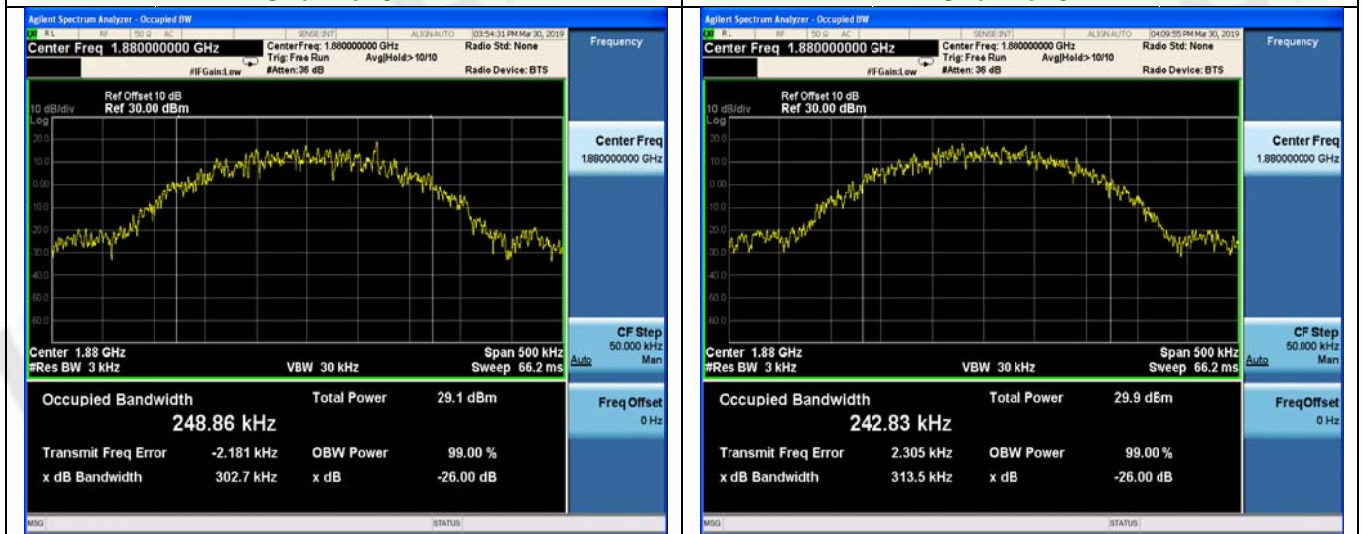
Agilent Spectrum Analyzer - Occupied BW
RL RF 50 Ω AC SENSE:INT ALIGN AUTO 03:54:31 PM Mar 30, 2019
Center Freq 1.880000000 GHz
Center Freq: 1.880000000 GHz
Trig: Free Run Avg|Hold> 10/10
#IFGain:Low #Atten: 36 dB
Radio Std: None
Radio Device: BTS
Frequency
Ref Offset 10 dB
10 dB/div Ref 30.00 dBm
Log
20.0
10.0
0.00
-10.0
-20.0
-30.0
-40.0
-50.0
-60.0
Center 1.88 GHz
#Res BW 3 kHz
VBW 30 kHz
Span 500 kHz
Sweep 66.2 ms
Center Freq
1.880000000 GHz
CF Step
50.000 kHz
Auto Man
Occupied Bandwidth
248.86 kHz
Total Power 29.1 dBm
Transmit Freq Error -2.181 kHz
OBW Power 99.00 %
x dB Bandwidth 302.7 kHz
x dB -26.00 dB
Freq Offset
0 Hz
MSG
STATUS

Agilent Spectrum Analyzer - Occupied BW
RL RF 50 Ω AC SENSE:INT ALIGN AUTO 04:09:55 PM Mar 30, 2019
Center Freq 1.880000000 GHz
Center Freq: 1.880000000 GHz
Trig: Free Run Avg|Hold> 10/10
#IFGain:Low #Atten: 36 dB
Radio Std: None
Radio Device: BTS
Frequency
Ref Offset 10 dB
10 dB/div Ref 30.00 dBm
Log
20.0
10.0
0.00
-10.0
-20.0
-30.0
-40.0
-50.0
-60.0
Center 1.88 GHz
#Res BW 3 kHz
VBW 30 kHz
Span 500 kHz
Sweep 66.2 ms
Center Freq
1.880000000 GHz
CF Step
50.000 kHz
Auto Man
Occupied Bandwidth
242.83 kHz
Total Power 29.9 dBm
Transmit Freq Error 2.305 kHz
OBW Power 99.00 %
x dB Bandwidth 313.5 kHz
x dB -26.00 dB
FreqOffset
0 Hz
MSG
STATUS